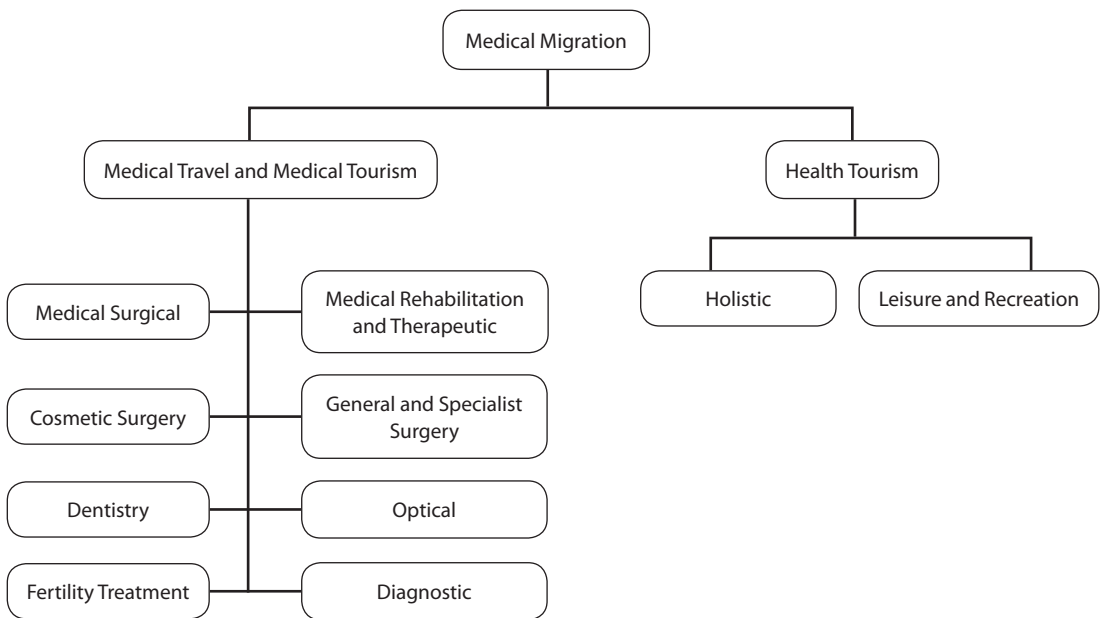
Medical Migration

Medical Travel and Medical Tourism

Health Tourism

Medical Surgical

Medical Rehabilitation and Therapeutic

Cosmetic Surgery

General and Specialist Surgery

Dentistry

Optical

Fertility Treatment

Diagnostic

Holistic

Leisure and Recreation